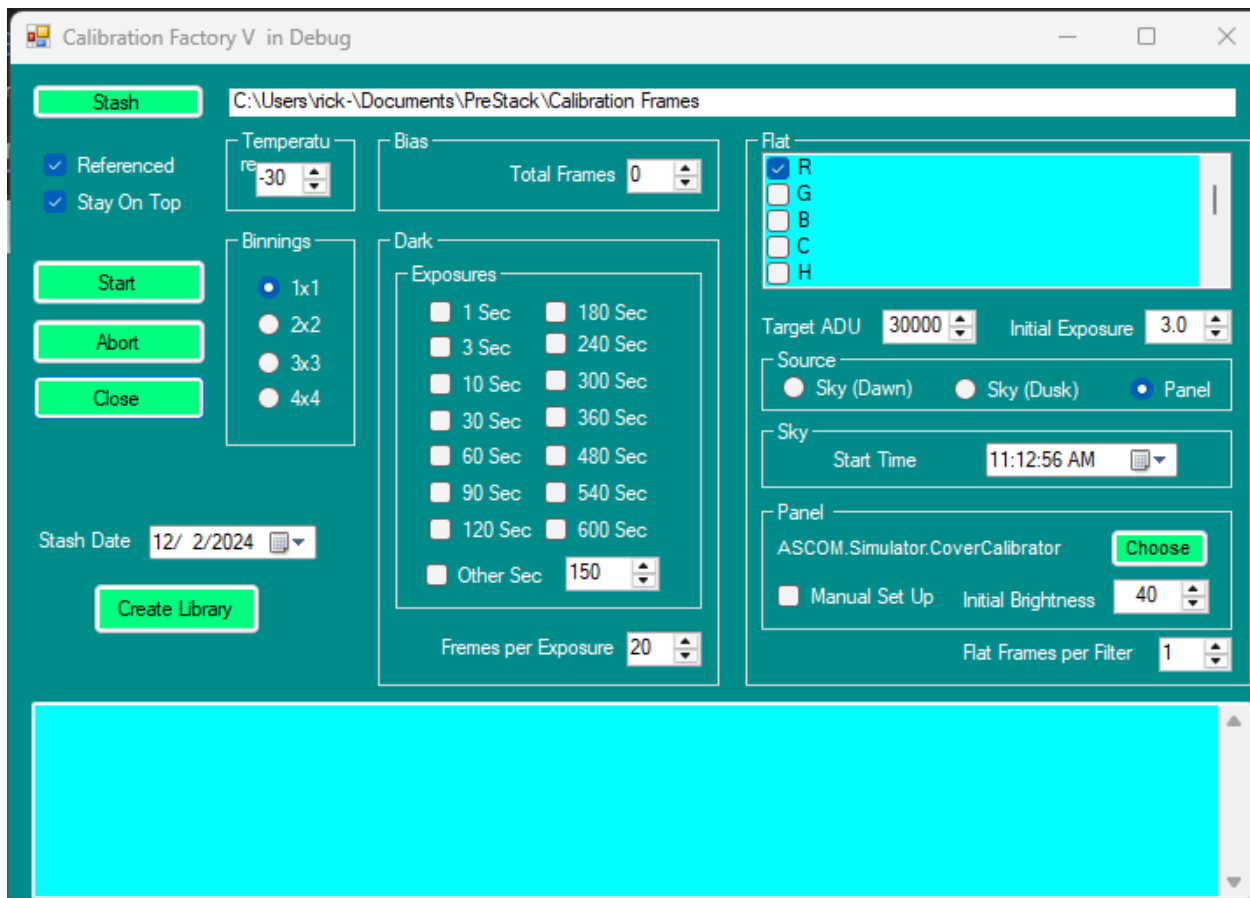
Calibration Factory V in Debug

Stash
C:\Users\rick-\Documents\PreStack\Calibration Frames

Referenced
Stay On Top

Temperature
-30

Binnings
1x1
2x2
3x3
4x4

Start
Abort
Close

Stash Date 12/ 2/2024

Create Library

Bias
Total Frames 0

Dark
Exposures
1 Sec
3 Sec
10 Sec
30 Sec
60 Sec
90 Sec
120 Sec
180 Sec
240 Sec
300 Sec
360 Sec
480 Sec
540 Sec
600 Sec
Other Sec 150

Fremes per Exposure 20

Flat
R
G
B
C
H

Target ADU 30000
Initial Exposure 3.0

Source
Sky (Dawn)
Sky (Dusk)
Panel

Sky
Start Time 11:12:56 AM

Panel
ASCOM.Simulator.CoverCalibrator
Choose
Manual Set Up
Initial Brightness 40

Flat Frames per Filter 1